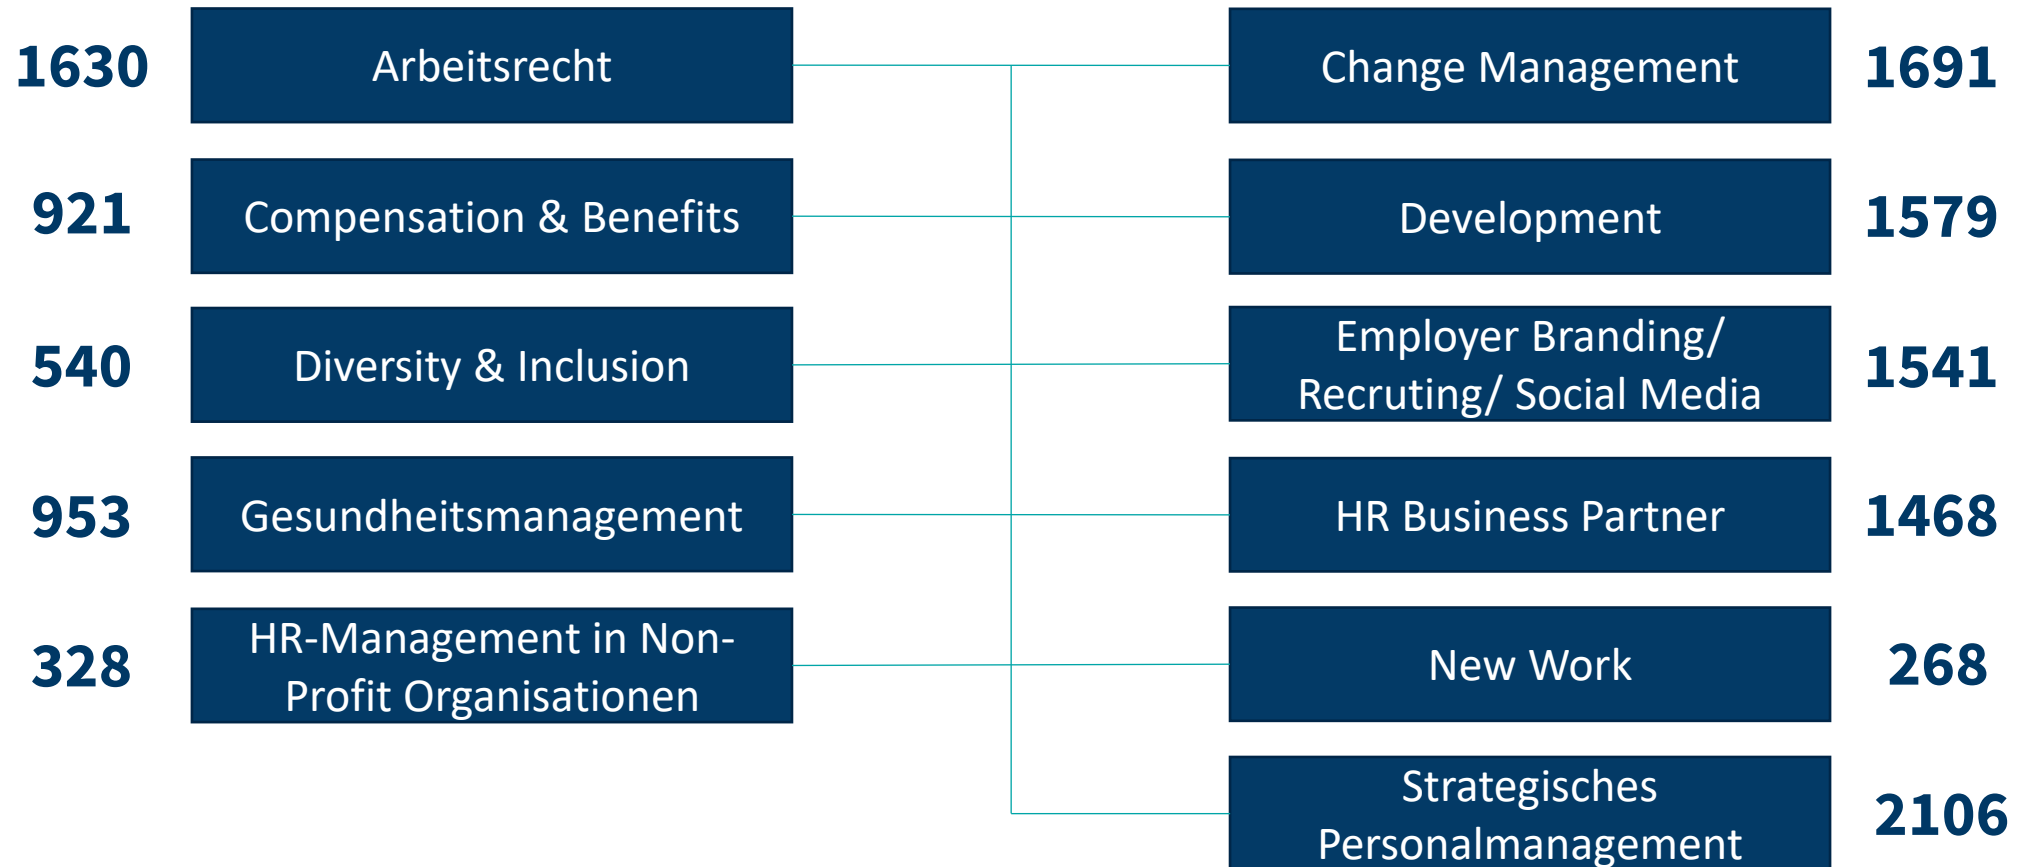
1630 Arbeitsrecht

Change Management 1691

921 Compensation & Benefits

Development 1579

540 Diversity & Inclusion

Employer Branding/ Recruting/ Social Media 1541

953 Gesundheitsmanagement

HR Business Partner 1468

328 HR-Management in Non-Profit Organisationen

New Work 268

Strategisches Personalmanagement 2106